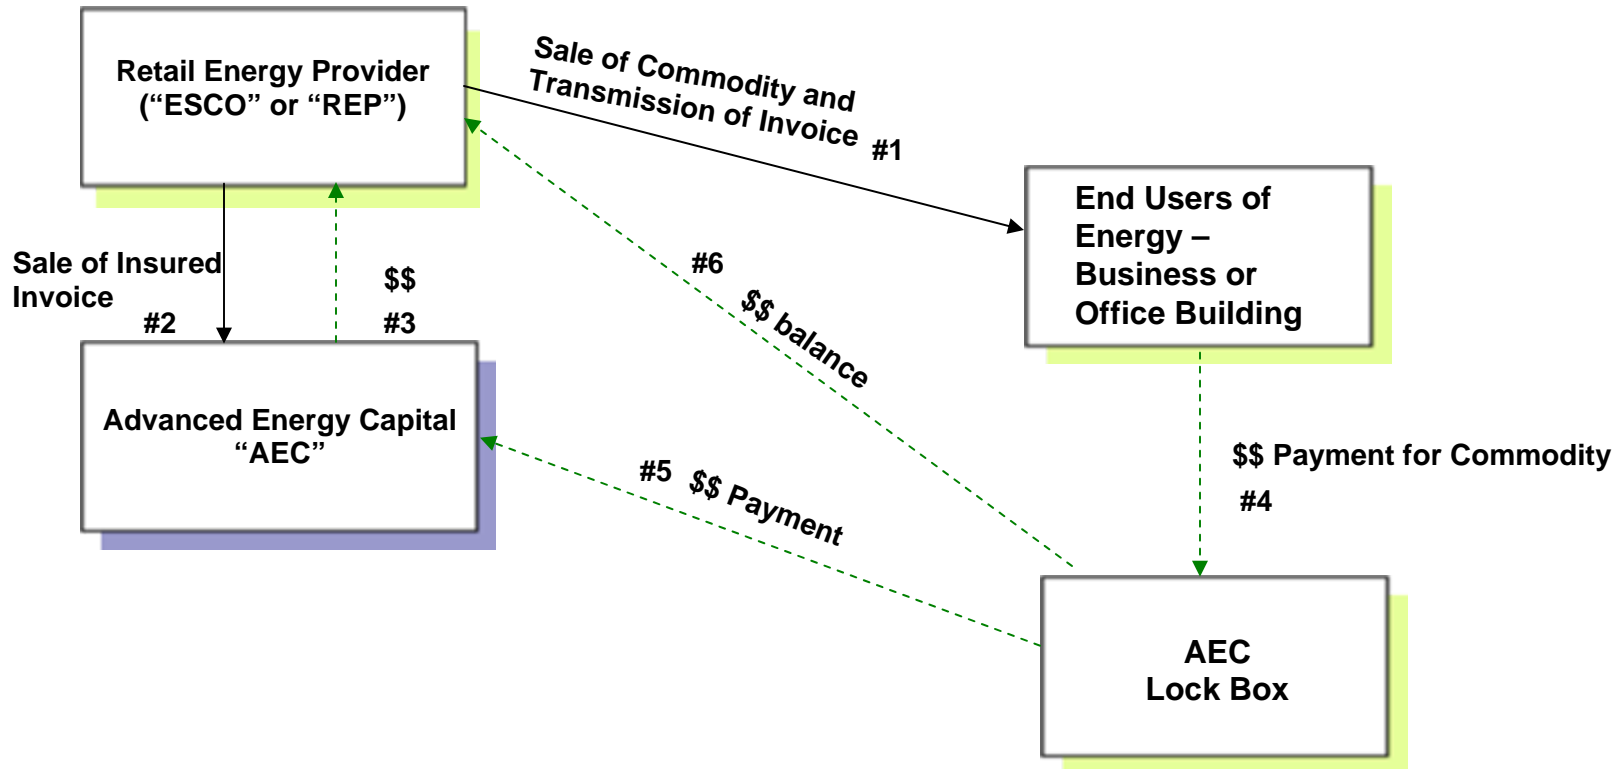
Retail Energy Provider
(“ESCO” or “REP”)

Sale of Commodity and Transmission of Invoice #1

End Users of Energy – Business or Office Building

Sale of Insured Invoice
#2

$$
#3

#6
$$ balance

Advanced Energy Capital
“AEC”

$$ Payment for Commodity
#4

#5 $$ Payment

AEC
Lock Box